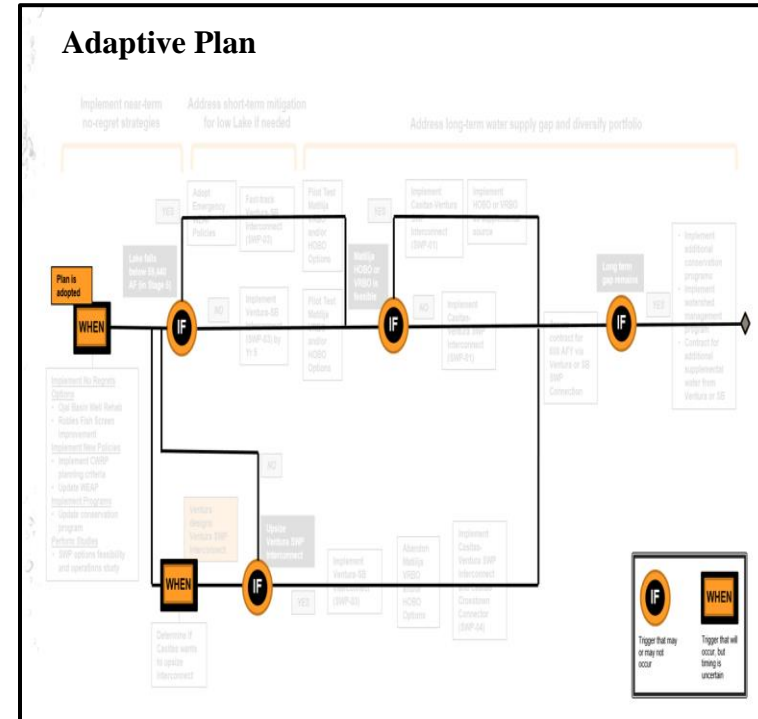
Adaptive Plan

Implement near-term no-regret strategies

Address short-term mitigation for low Lake if needed

Address long-term water supply gap and diversify portfolio

Plan is adopted

WHEN

Lake falls below 59,440 AF (in Stage 0)

IF

YES

Adopt Emergency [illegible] Policies

Fast-track Ventura SE Interconnect (SWP-03)

NO

Implement Ventura SE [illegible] (SWP-03) by Yr 5

Pilot Test Matilija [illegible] and/or HOBO Options

Pilot Test Matilija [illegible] and/or HOBO Options

Matilija HOBO or VRBO is feasible

IF

YES

Implement Casitas-Ventura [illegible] Interconnect (SWP-21)

Implement HOBO or VRBO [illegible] source

NO

Implement Casitas-Ventura SWP Interconnect (SWP-21)

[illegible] contract for 800 AFY via Ventura or SE SWP Connection

Long term gap remains

IF

YES

Implement additional conservation programs

Implement watershed management program

Contract for additional supplemental water from Ventura or SE

Implement No Regrets Options
Ojai Basin Well Rehab
Robles Fish Screen Improvement
Implement New Policies
Implement CWRP planning criteria
Update WEAP
Implement Programs
Update conservation program
Perform Studies
SWP options feasibility and operations study

NO

Ventura designs Ventura SWP Interconnect

Upsize Ventura SWP Interconnect

WHEN

IF

YES

Implement Ventura SE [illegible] (SWP-03)

Abandon Matilija VRBO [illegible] HOBO Options

Implement Casitas-Ventura SWP Interconnect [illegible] Crosstown Connector (SWP-04)

Determine if Casitas wants to upsize Interconnect

IF

Trigger that may or may not occur

WHEN

Trigger that will occur, but timing is uncertain